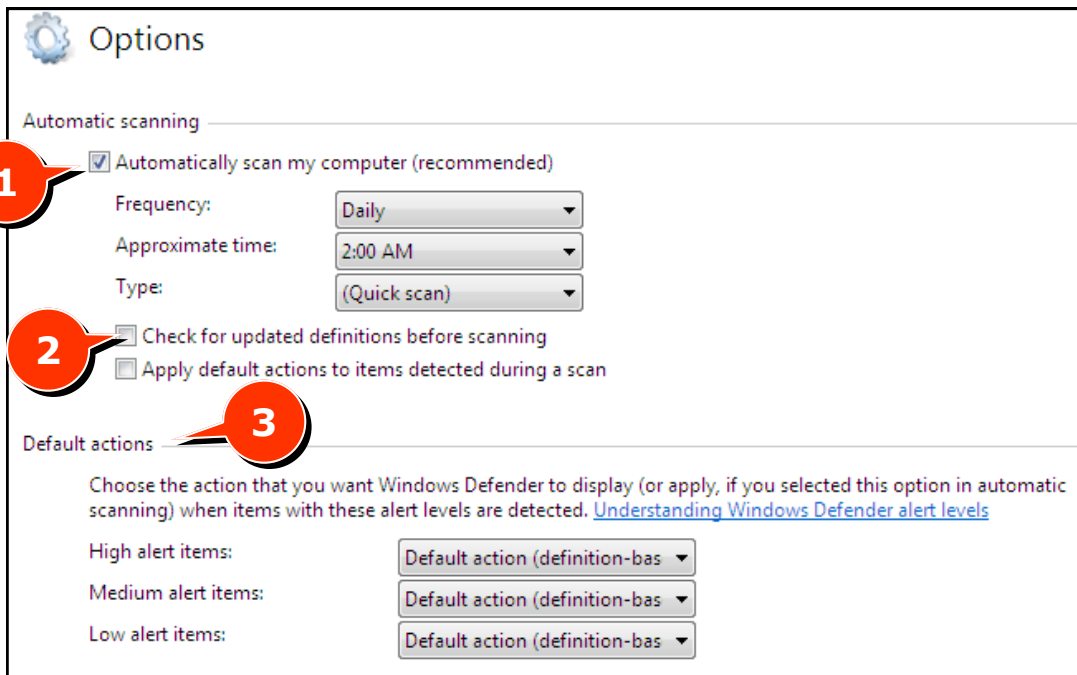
Options

Automatic scanning

1

Automatically scan my computer (recommended)

Frequency: Daily

Approximate time: 2:00 AM

Type: (Quick scan)

2

Check for updated definitions before scanning

Apply default actions to items detected during a scan

3

Default actions

Choose the action that you want Windows Defender to display (or apply, if you selected this option in automatic scanning) when items with these alert levels are detected. Understanding Windows Defender alert levels

High alert items: Default action (definition-bas

Medium alert items: Default action (definition-bas

Low alert items: Default action (definition-bas